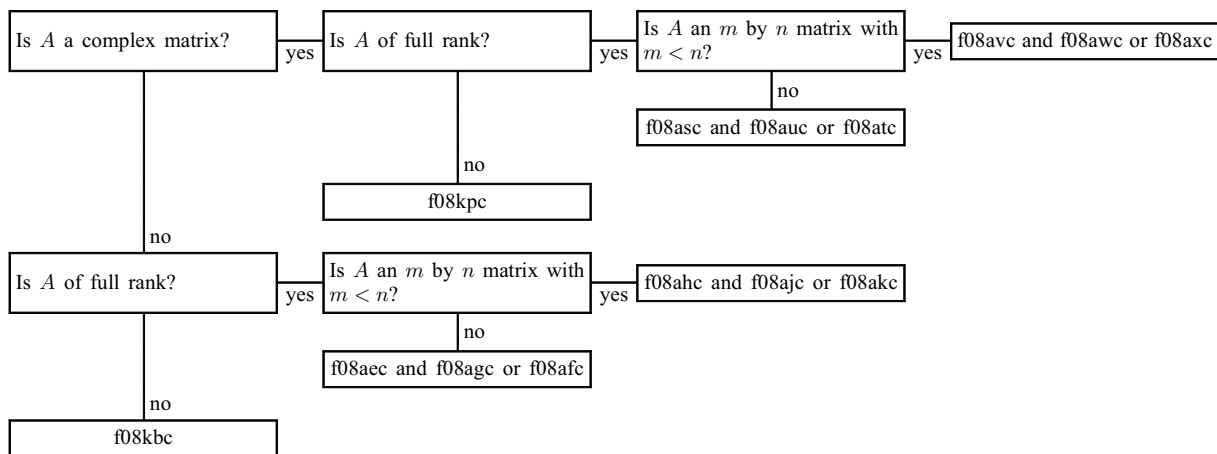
Is $A$ a complex matrix?

yes

Is $A$ of full rank?

yes

Is $A$ an $m$ by $n$ matrix with $m < n$?

yes

f08avc and f08awc or f08axc

no

f08asc and f08auc or f08atc

no

f08kpc

no

Is $A$ of full rank?

yes

Is $A$ an $m$ by $n$ matrix with $m < n$?

yes

f08ahc and f08ajc or f08akc

no

f08aec and f08agc or f08afc

no

f08kbc